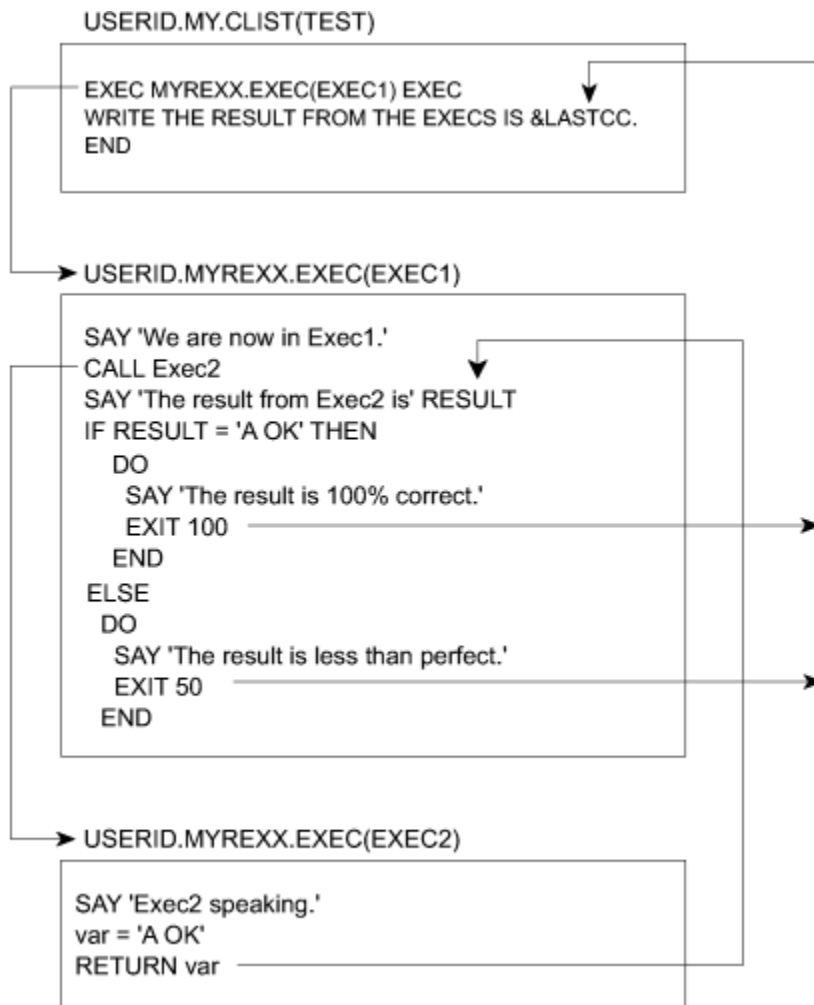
USERID.MY.CLIST(TEST)

EXEC MYREXX.EXEC(EXEC1) EXEC
WRITE THE RESULT FROM THE EXECS IS &LASTCC.
END

USERID.MYREXX.EXEC(EXEC1)

SAY 'We are now in Exec1.'
CALL Exec2
SAY 'The result from Exec2 is' RESULT
IF RESULT = 'A OK' THEN
DO
SAY 'The result is 100% correct.'
EXIT 100
END
ELSE
DO
SAY 'The result is less than perfect.'
EXIT 50
END

USERID.MYREXX.EXEC(EXEC2)

SAY 'Exec2 speaking.'
var = 'A OK'
RETURN var